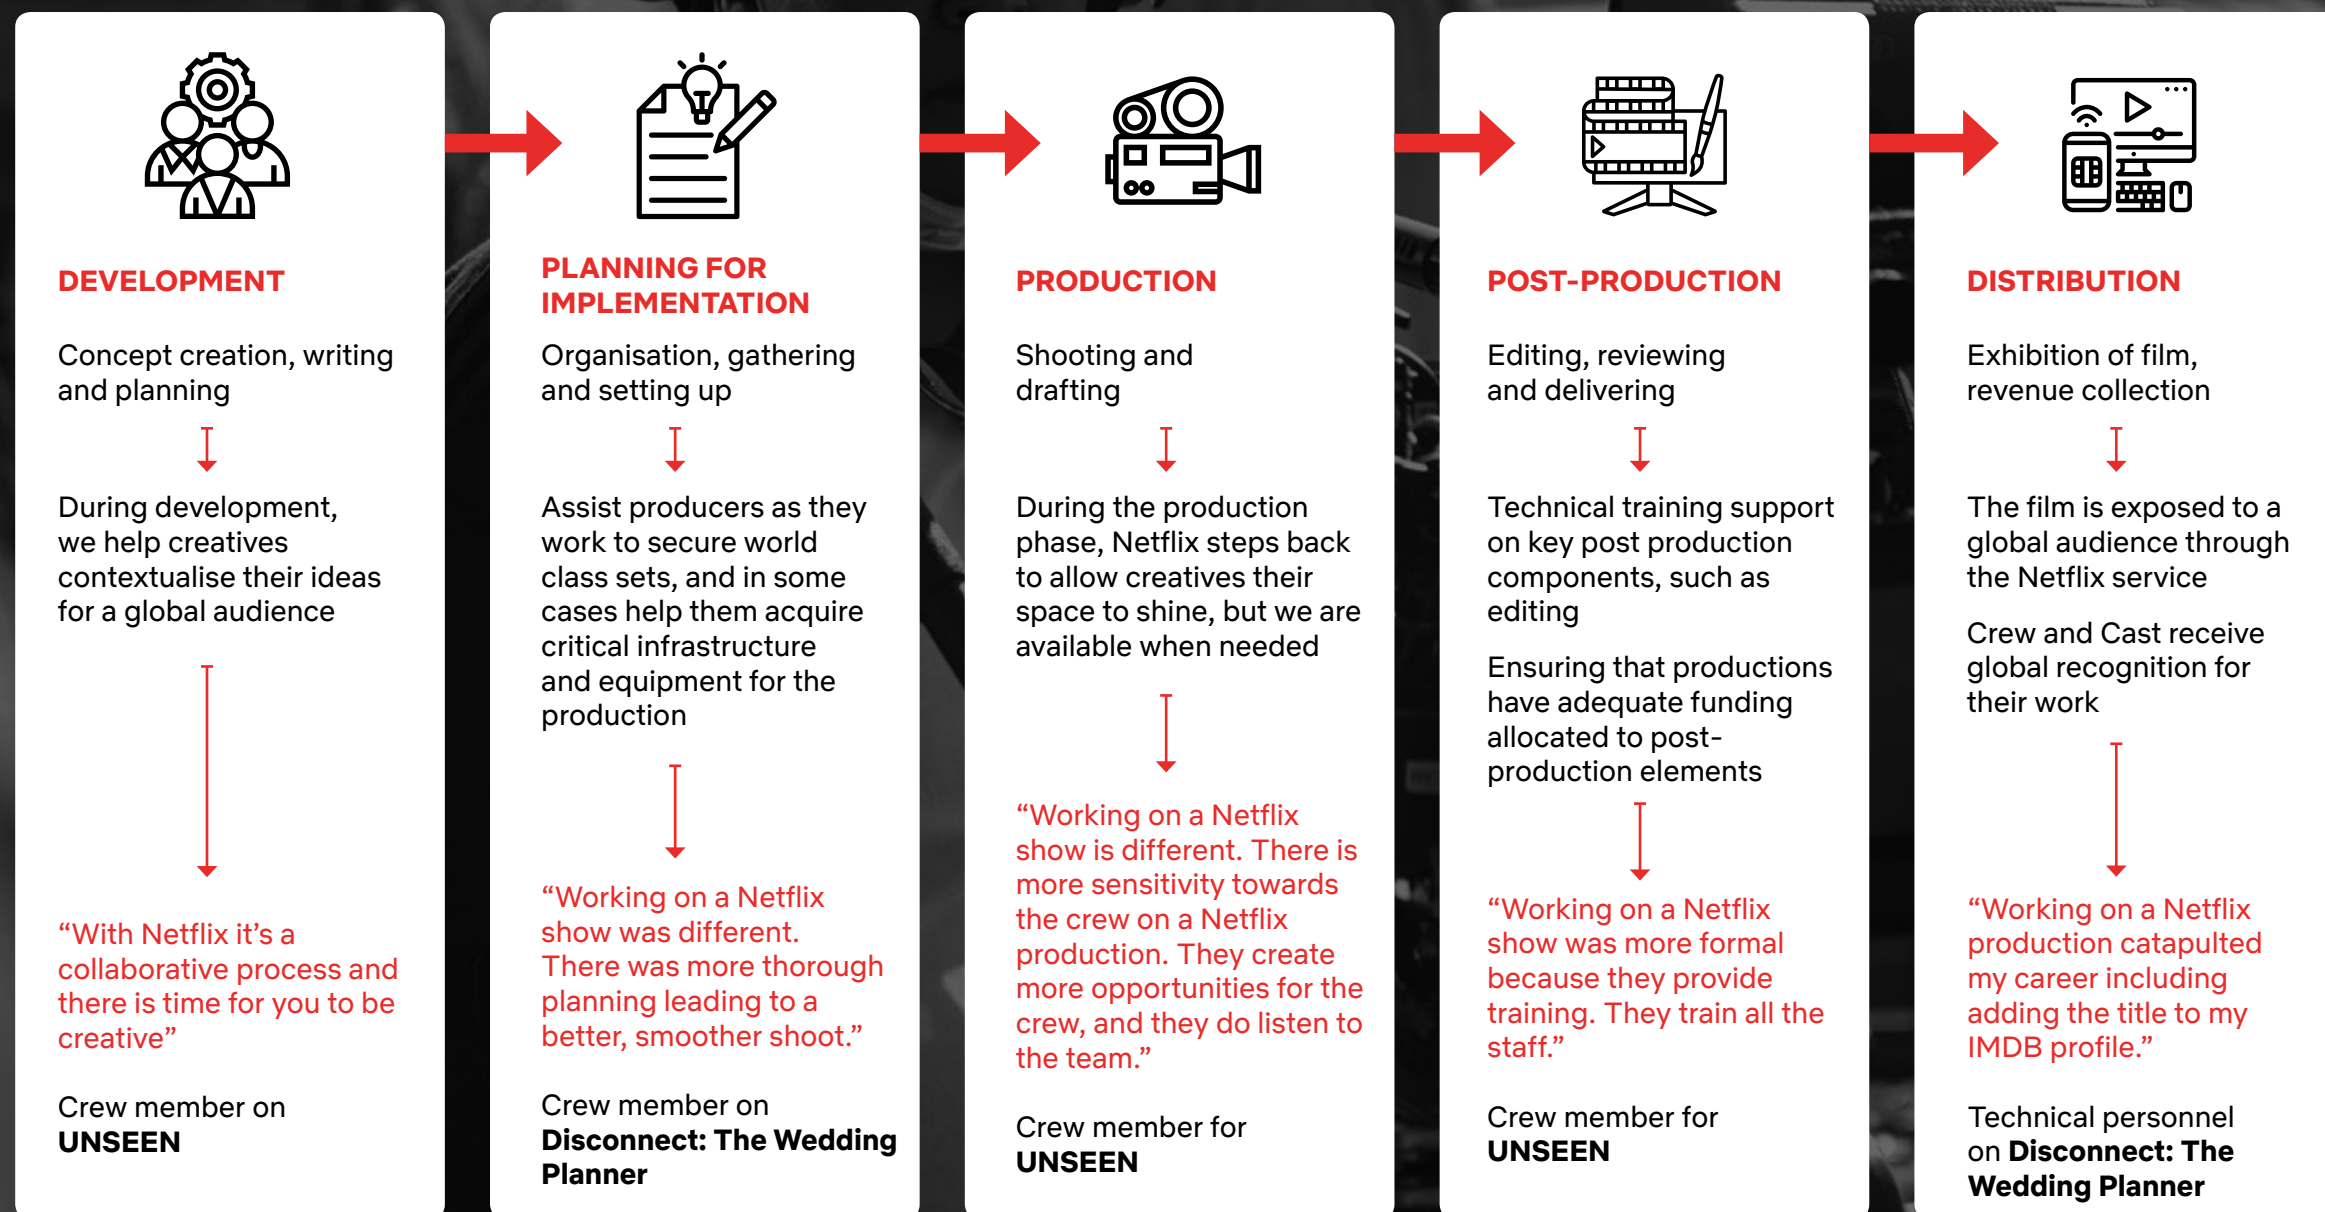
DEVELOPMENT

Concept creation, writing and planning

During development, we help creatives contextualise their ideas for a global audience

“With Netflix it’s a collaborative process and there is time for you to be creative”

Crew member on **UNSEEN**

PLANNING FOR IMPLEMENTATION

Organisation, gathering and setting up

Assist producers as they work to secure world class sets, and in some cases help them acquire critical infrastructure and equipment for the production

“Working on a Netflix show was different. There was more thorough planning leading to a better, smoother shoot.”

Crew member on **Disconnect: The Wedding Planner**

PRODUCTION

Shooting and drafting

During the production phase, Netflix steps back to allow creatives their space to shine, but we are available when needed

“Working on a Netflix show is different. There is more sensitivity towards the crew on a Netflix production. They create more opportunities for the crew, and they do listen to the team.”

Crew member for **UNSEEN**

POST-PRODUCTION

Editing, reviewing and delivering

Technical training support on key post production components, such as editing

Ensuring that productions have adequate funding allocated to post-production elements

“Working on a Netflix show was more formal because they provide training. They train all the staff.”

Crew member for **UNSEEN**

DISTRIBUTION

Exhibition of film, revenue collection

The film is exposed to a global audience through the Netflix service

Crew and Cast receive global recognition for their work

“Working on a Netflix production catapulted my career including adding the title to my IMDB profile.”

Technical personnel on **Disconnect: The Wedding Planner**